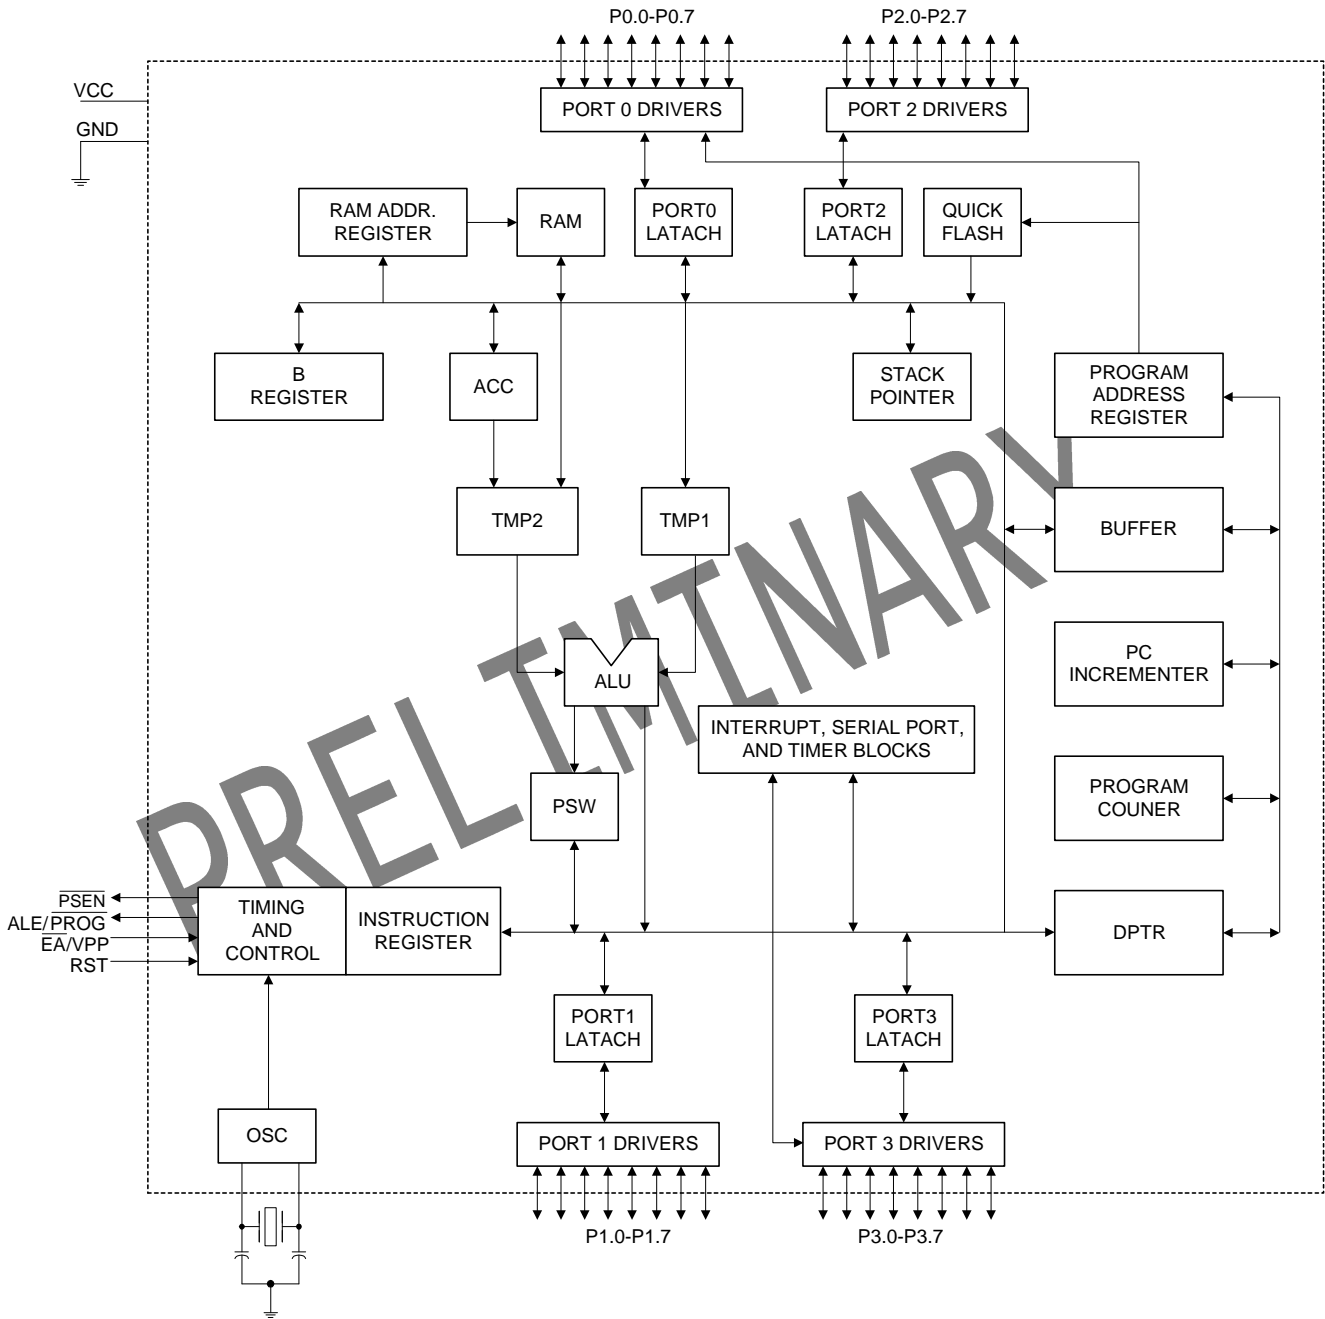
P0.0-P0.7

P2.0-P2.7

VCC

GND

PORT 0 DRIVERS

PORT 2 DRIVERS

RAM ADDR. REGISTER

RAM

PORT0 LATACH

PORT2 LATACH

QUICK FLASH

B REGISTER

ACC

STACK POINTER

PROGRAM ADDRESS REGISTER

TMP2

TMP1

BUFFER

PRELIMINARY

PC INCREMENTER

ALU

INTERRUPT, SERIAL PORT, AND TIMER BLOCKS

PSW

PROGRAM COUNER

$\overline{PSEN}$

ALE/$\overline{PROG}$

$\overline{EA}$/VPP

RST

TIMING AND CONTROL

INSTRUCTION REGISTER

DPTR

PORT1 LATACH

PORT3 LATACH

OSC

PORT 1 DRIVERS

PORT 3 DRIVERS

P1.0-P1.7

P3.0-P3.7